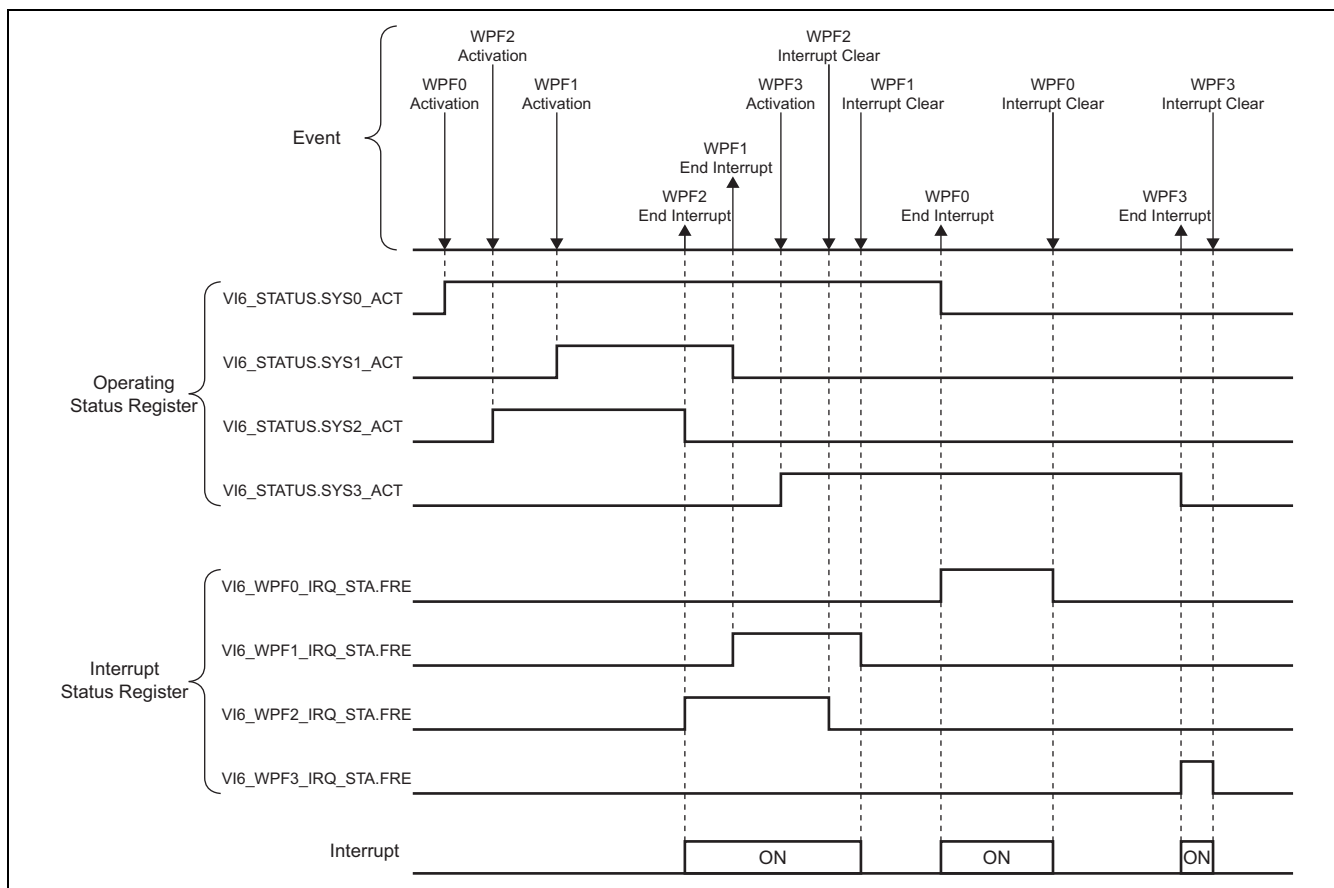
Event

WPF2
Activation

WPF0
Activation

WPF1
Activation

WPF2
Interrupt Clear

WPF3
Activation

WPF1
Interrupt Clear

WPF0
Interrupt Clear

WPF3
Interrupt Clear

WPF1
End Interrupt

WPF2
End Interrupt

WPF0
End Interrupt

WPF3
End Interrupt

Operating Status Register

VI6_STATUS.SYS0_ACT

VI6_STATUS.SYS1_ACT

VI6_STATUS.SYS2_ACT

VI6_STATUS.SYS3_ACT

Interrupt Status Register

VI6_WPF0_IRQ_STA.FRE

VI6_WPF1_IRQ_STA.FRE

VI6_WPF2_IRQ_STA.FRE

VI6_WPF3_IRQ_STA.FRE

Interrupt

ON

ON

ON